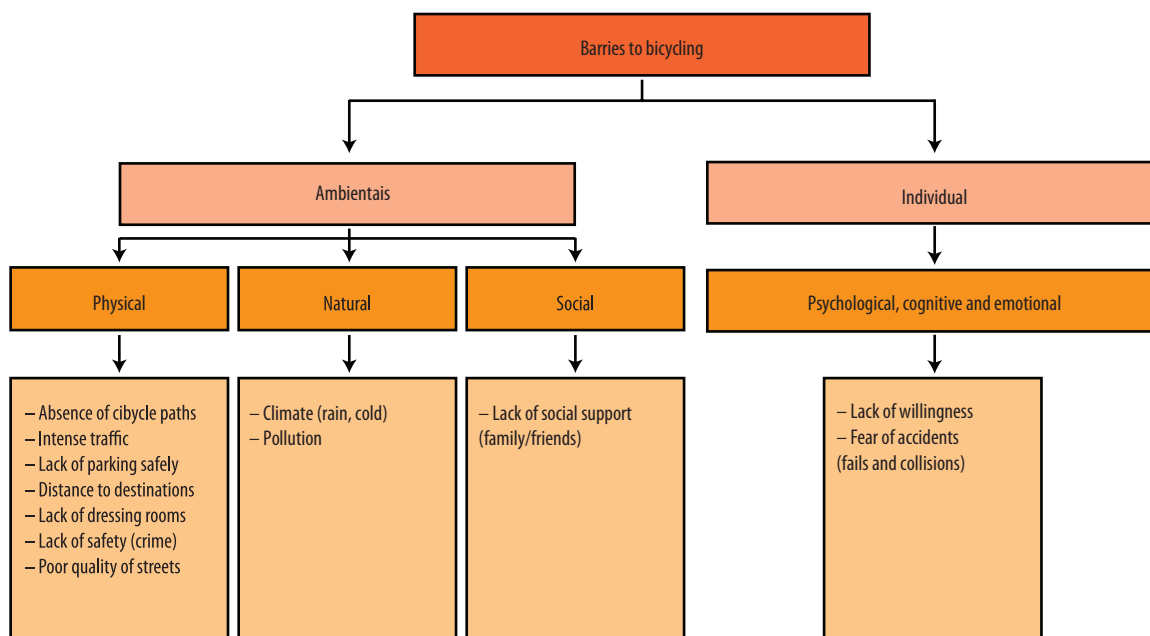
Barries to bicycling

Ambientais

Individual

Physical

Natural

Social

Psychological, cognitive and emotional

– Absence of cibycle paths
– Intense traffic
– Lack of parking safely
– Distance to destinations
– Lack of dressing rooms
– Lack of safety (crime)
– Poor quality of streets

– Climate (rain, cold)
– Pollution

– Lack of social support (family/friends)

– Lack of willingness
– Fear of accidents (fails and collisions)